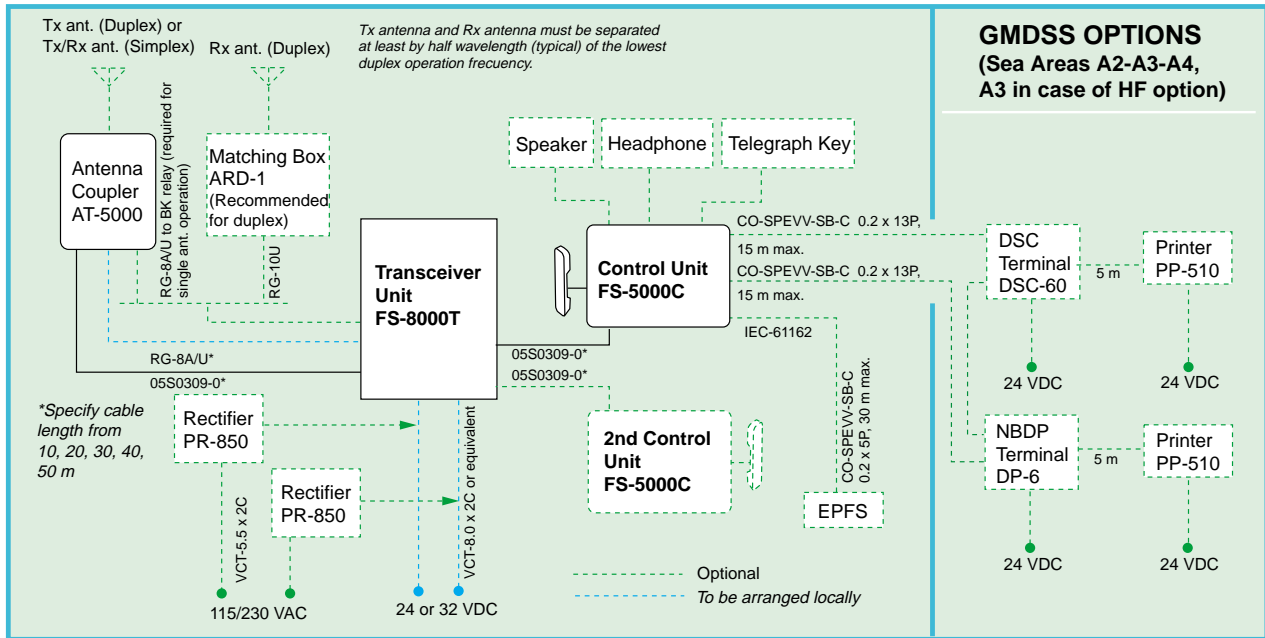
Tx ant. (Duplex) or
Tx/Rx ant. (Simplex)

Rx ant. (Duplex)

Tx antenna and Rx antenna must be separated at least by half wavelength (typical) of the lowest duplex operation frecuency.

GMDSS OPTIONS
(Sea Areas A2-A3-A4, A3 in case of HF option)

Antenna Coupler AT-5000

RG-8A/U to BK relay (required for single ant. operation)

Matching Box ARD-1 (Recommended for duplex)

RG-10U

Speaker

Headphone

Telegraph Key

CO-SPEVV-SB-C 0.2 x 13P, 15 m max.

CO-SPEVV-SB-C 0.2 x 13P, 15 m max.

DSC Terminal DSC-60

5 m

Printer PP-510

Transceiver Unit FS-8000T

Control Unit FS-5000C

IEC-61162

RG-8A/U*

05S0309-0*

05S0309-0*

05S0309-0*

24 VDC

24 VDC

*Specify cable length from 10, 20, 30, 40, 50 m

Rectifier PR-850

Rectifier PR-850

VCT-5.5 x 2C

VCT-8.0 x 2C or equivalent

2nd Control Unit FS-5000C

CO-SPEVV-SB-C 0.2 x 5P, 30 m max.

EPFS

NBDP Terminal DP-6

5 m

Printer PP-510

24 VDC

24 VDC

115/230 VAC

24 or 32 VDC

Optional

To be arranged locally